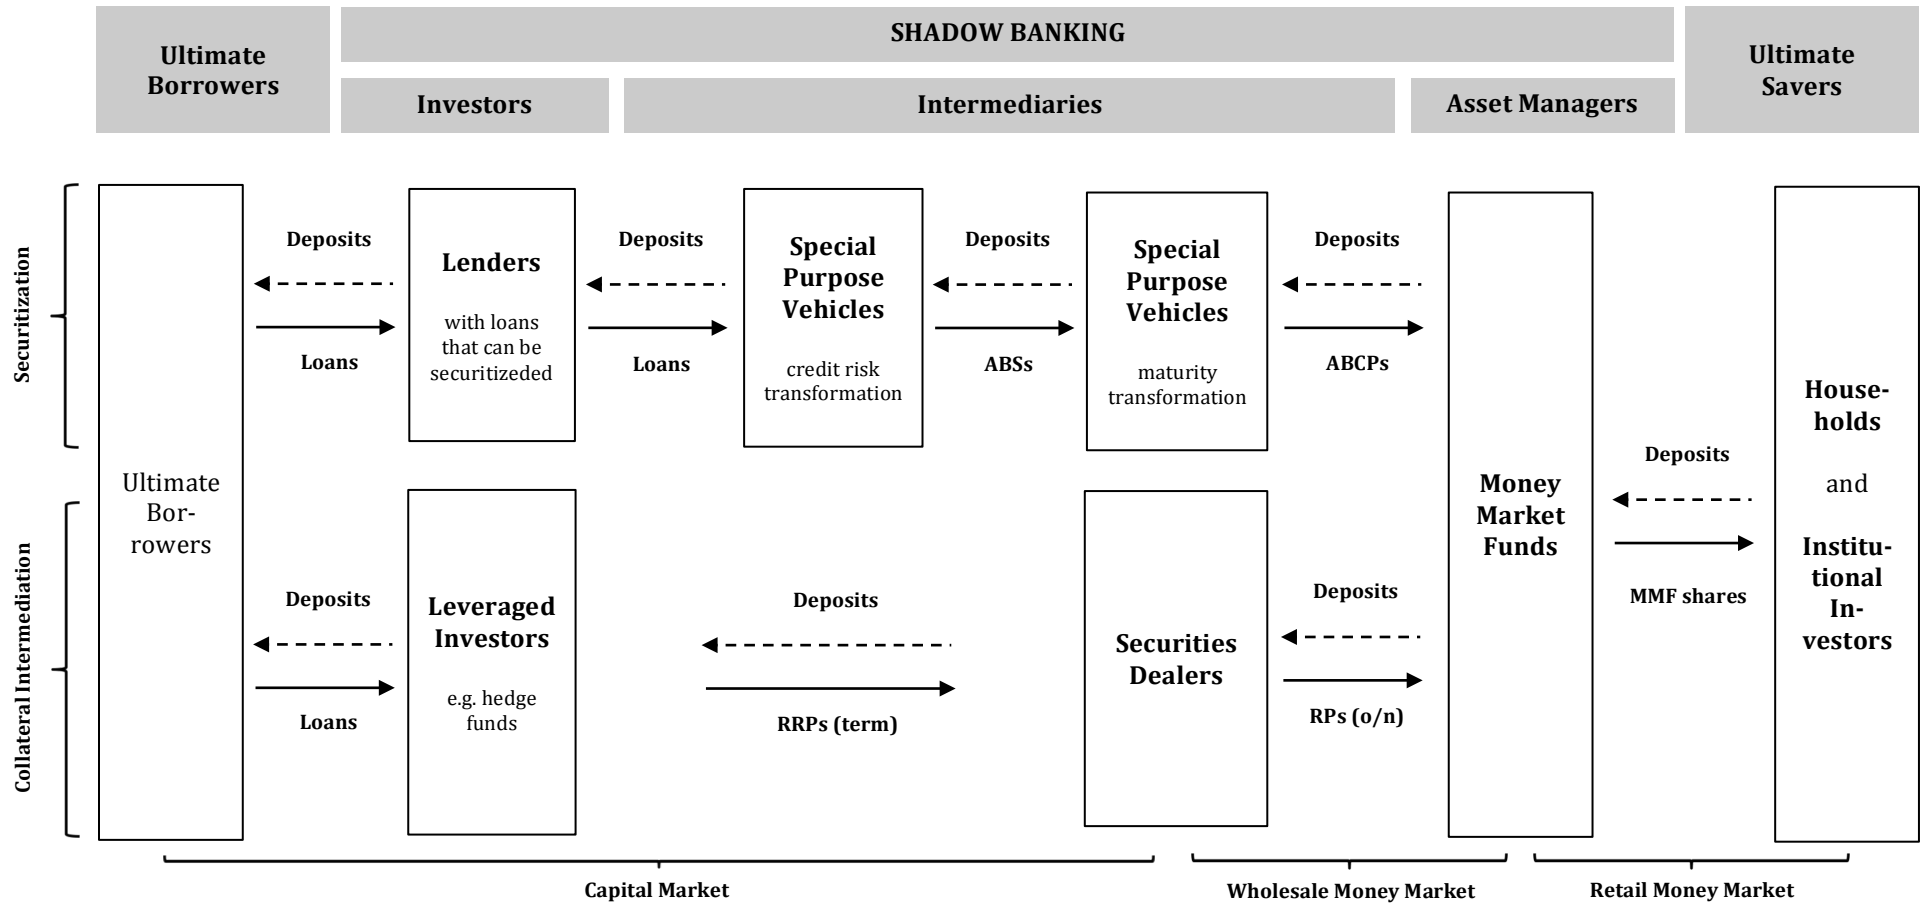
Ultimate Borrowers

SHADOW BANKING

Investors

Intermediaries

Asset Managers

Ultimate Savers

Securitization

Collateral Intermediation

Ultimate Borrowers

Deposits

Loans

Lenders

with loans that can be securitizeded

Deposits

Loans

Special Purpose Vehicles

credit risk transformation

Deposits

ABSs

Special Purpose Vehicles

maturity transformation

Deposits

ABCPs

Money Market Funds

Deposits

MMF shares

Households

and

Institutional Investors

Deposits

Loans

Leveraged Investors

e.g. hedge funds

Deposits

RRPs (term)

Securities Dealers

Deposits

RPs (o/n)

Capital Market

Wholesale Money Market

Retail Money Market